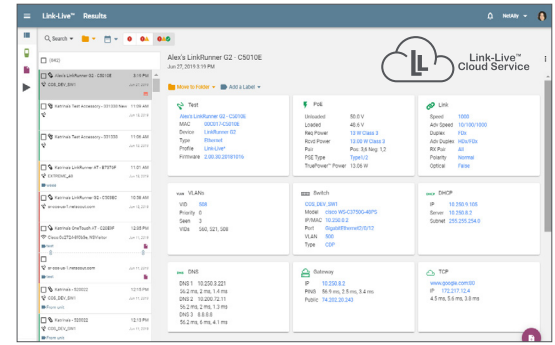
Link-Live™ Results

NetAlly

Search

(882)

Alex's LinkRunner G2 - C5010E 3:19 PM
COS_DEV_SW1

Katrina's Test Accessory - 001300 New 11:06 AM

Katrina's Test Accessory - 001300 11:06 AM

Katrina's LinkRunner AT - B7979F 11:07 AM
ENTERPRISE_AG

Katrina's LinkRunner G2 - C5008C 10:38 AM
linkrunner1.netscout.com

Katrina's OneTouch AT - C22B0F 12:25 PM
Cisco SLG7200/ISR4k-NWFirewall

Katrina's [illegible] 12:16 PM
COS_DEV_SW1

Katrina's - 523022 12:15 PM
COS_DEV_SW1

Katrina's - 523022 12:15 PM
COS_DEV_SW1

Alex's LinkRunner G2 - C5010E
Jun 27, 2019 3:19 PM

Move to Folder | Add a Label

Link-Live™ Cloud Service

Test
Unit: Alex's LinkRunner G2 - C5010E
MAC: 00:C0:17:C5:01:0E
Device: LinkRunner G2
Type: Ethernet
Profile: Link-Live*
Firmware: 2.00.00.20181016

PoE
Unloaded: 50.0 V
Loaded: 48.6 V
Req Power: 13 W Class 3
Rcvd Power: 13.00 W Class 3
Pair: Pos. 3,6 Neg. 1,2
PSE Type: Type1/2
TruePower™ Power: 13.06 W

Link
Speed: 1000
Adv Speed: 10/100/1000
Duplex: FDx
Adv Duplex: HDx/FDx
RX Pair: All
Polarity: Normal
Optical: False

VLANs
VID: 808
Priority: 0
Seen: 3
VIDs: 360, 521, 508

Switch
COS_DEV_SW1
Model: cisco WS-C3750G-48PS
IP/MAC: 10.230.0.2
Port: GigabitEthernet2/0/12
VLAN: 808
Type: CDP

DHCP
IP: 10.250.9.105
Server: 10.250.8.2
Subnet: 255.255.254.0

DNS
DNS 1: 10.230.3.221
36.2 ms, 2 ms, 1.4 ms
DNS 2: 10.200.72.11
36.2 ms, 2 ms, 1.3 ms
DNS 3: 8.8.8.8
36.2 ms, 6 ms, 4.1 ms

Gateway
IP: 10.250.8.2
Ping: 56.9 ms, 3.5 ms, 3.4 ms
Public: 74.202.20.243

TCP
www.google.com:80
IP: 172.217.12.4
4.5 ms, 5.6 ms, 3.0 ms